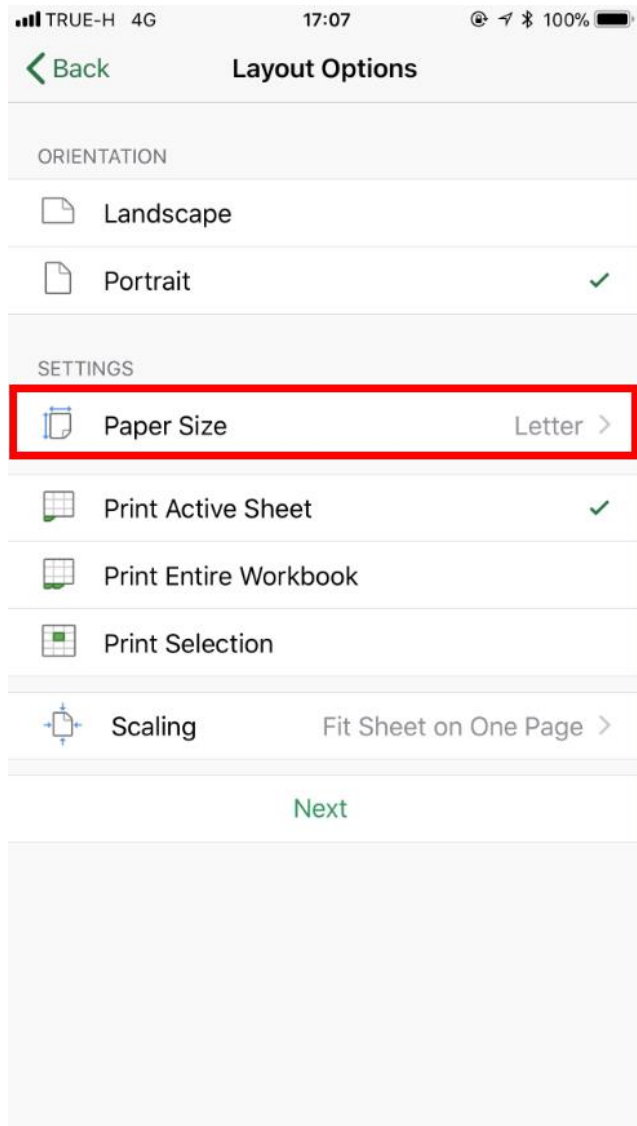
TRUE-H 4G 17:07 100%

Back Layout Options

ORIENTATION

Landscape

Portrait ✓

SETTINGS

Paper Size Letter >

Print Active Sheet ✓

Print Entire Workbook

Print Selection

Scaling Fit Sheet on One Page >

Next